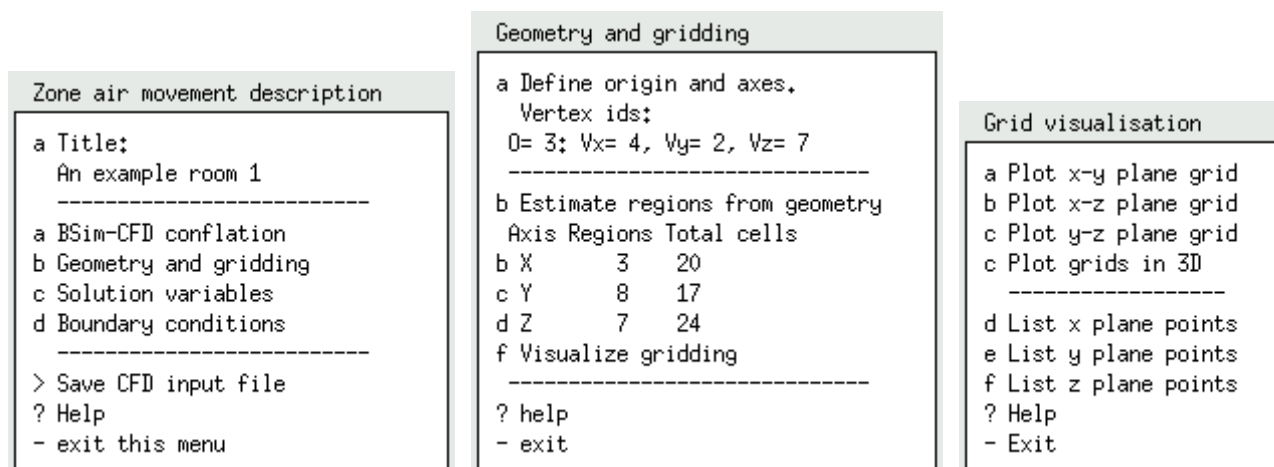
Zone air movement description

a Title:
An example room 1
---------------------------
a BSim-CFD conflation
b Geometry and gridding
c Solution variables
d Boundary conditions
---------------------------
> Save CFD input file
? Help
- exit this menu

Geometry and gridding

a Define origin and axes.
Vertex ids:
O= 3: Vx= 4, Vy= 2, Vz= 7
------------------------------
b Estimate regions from geometry

| Axis | Regions | Total cells |
|---|---|---|
| b X | 3 | 20 |
| c Y | 8 | 17 |
| d Z | 7 | 24 |

f Visualize gridding
------------------------------
? help
- exit

Grid visualisation

a Plot x-y plane grid
b Plot x-z plane grid
c Plot y-z plane grid
c Plot grids in 3D
------------------
d List x plane points
e List y plane points
f List z plane points
? Help
- Exit